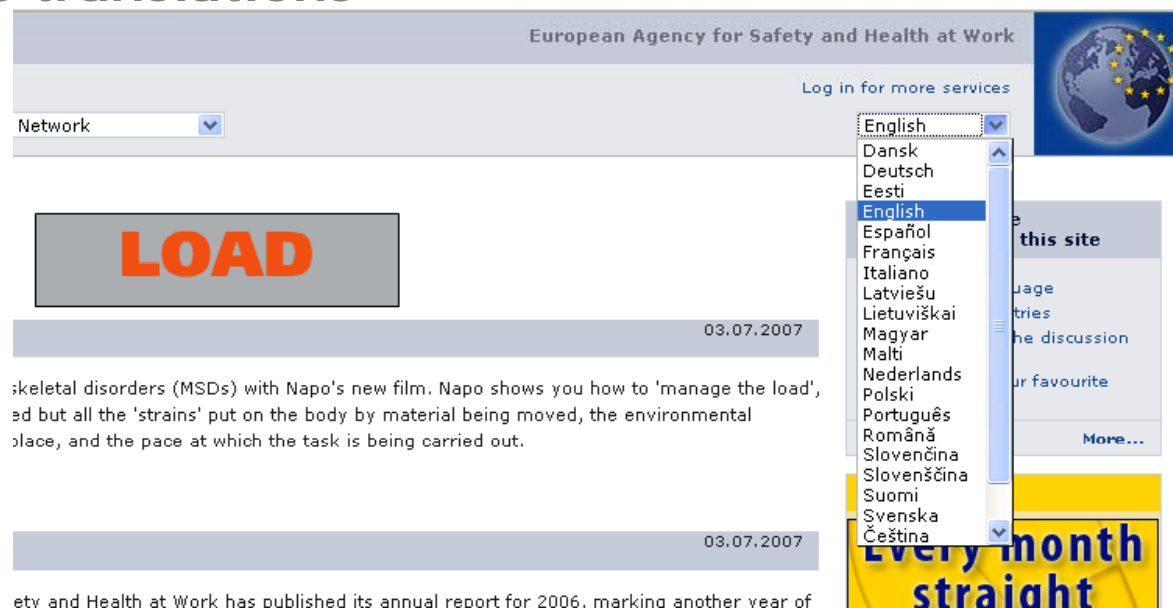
translations

European Agency for Safety and Health at Work

Log in for more services

Network

English

Dansk
Deutsch
Eesti
English
Español
Français
Italiano
Latviešu
Lietuviškai
Magyar
Malti
Nederlands
Polski
Português
Română
Slovenčina
Slovenščina
Suomi
Svenska
Čeština

LOAD

03.07.2007

skeletal disorders (MSDs) with Napo's new film. Napo shows you how to 'manage the load', ed but all the 'strains' put on the body by material being moved, the environmental place, and the pace at which the task is being carried out.

e
this site

uage
tries
he discussion

r favourite

More...

03.07.2007

ety and Health at Work has published its annual report for 2006, marking another year of

Every month
straight